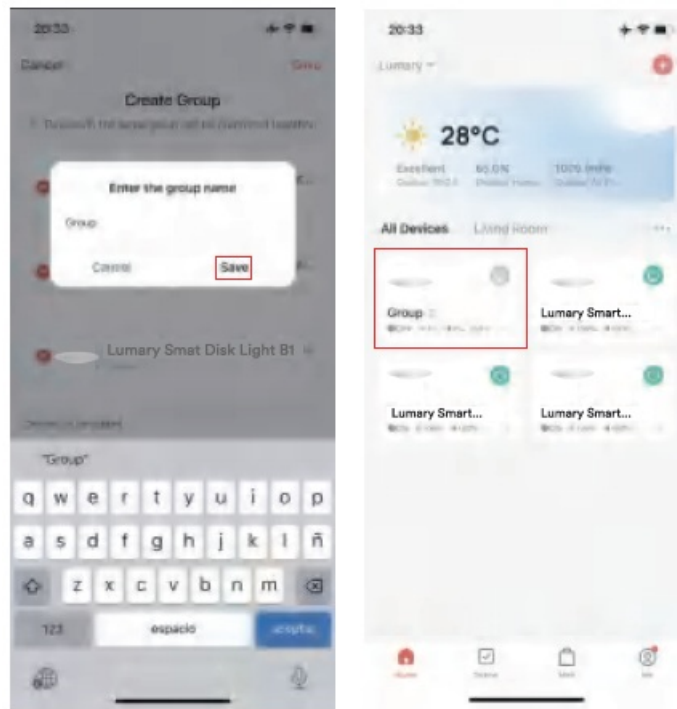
20:33

Cancel

Save

Create Group

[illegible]

Enter the group name

Group

Cancel

Save

Lumary Smat Disk Light B1

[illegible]

"Group"

q w e r t y u i o p

a s d f g h j k l ñ

z x c v b n m

123

espacio

aceptar

20:33

Lumary

28°C

Excellent

65.0%

100% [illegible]

All Devices

Living Room

Group

Lumary Smart...

Lumary Smart...

Lumary Smart...

Home

Scene

Mall

Me